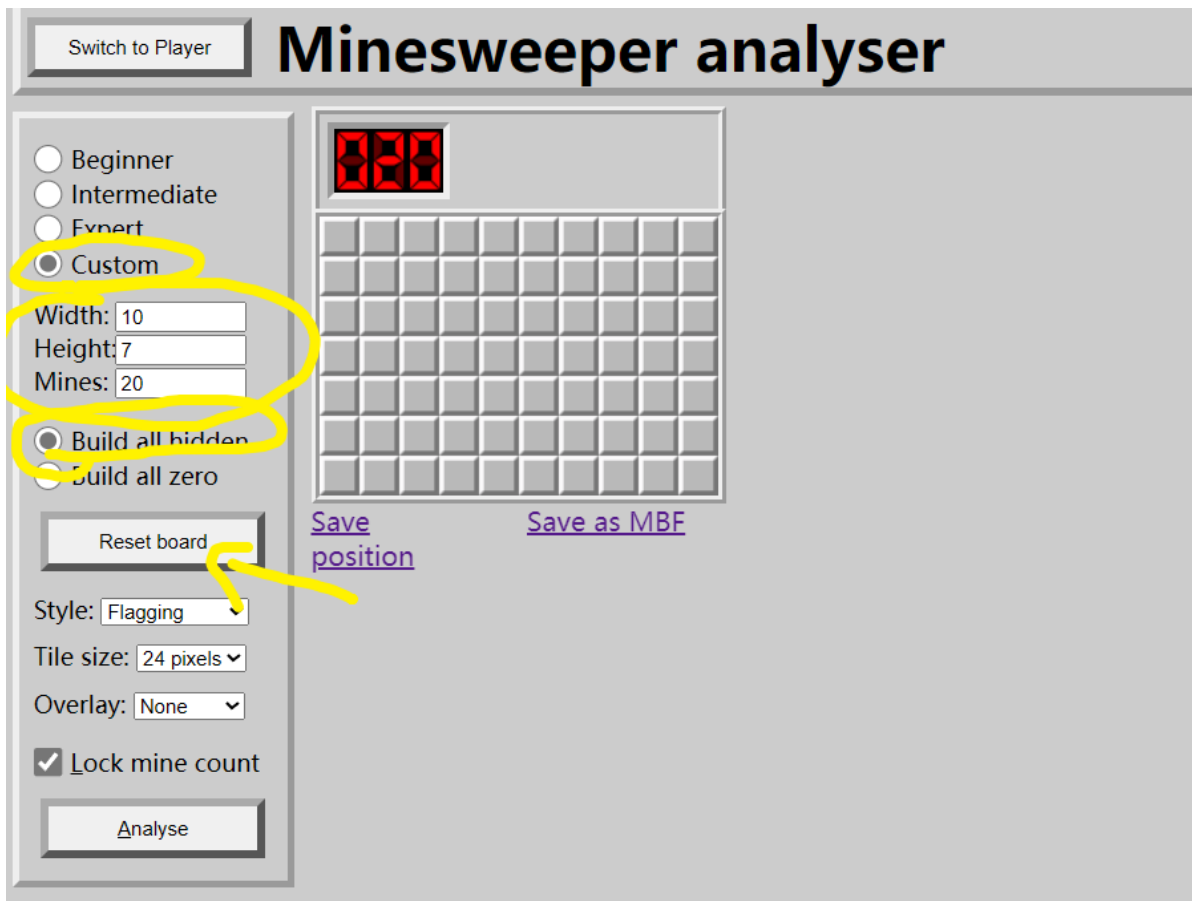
Switch to Player

Minesweeper analyser

Beginner
Intermediate
Expert
Custom

Width: 10
Height: 7
Mines: 20

Build all hidden
Build all zero

Reset board

Style: Flagging
Tile size: 24 pixels
Overlay: None

Lock mine count

Analyse

Save position

Save as MBF